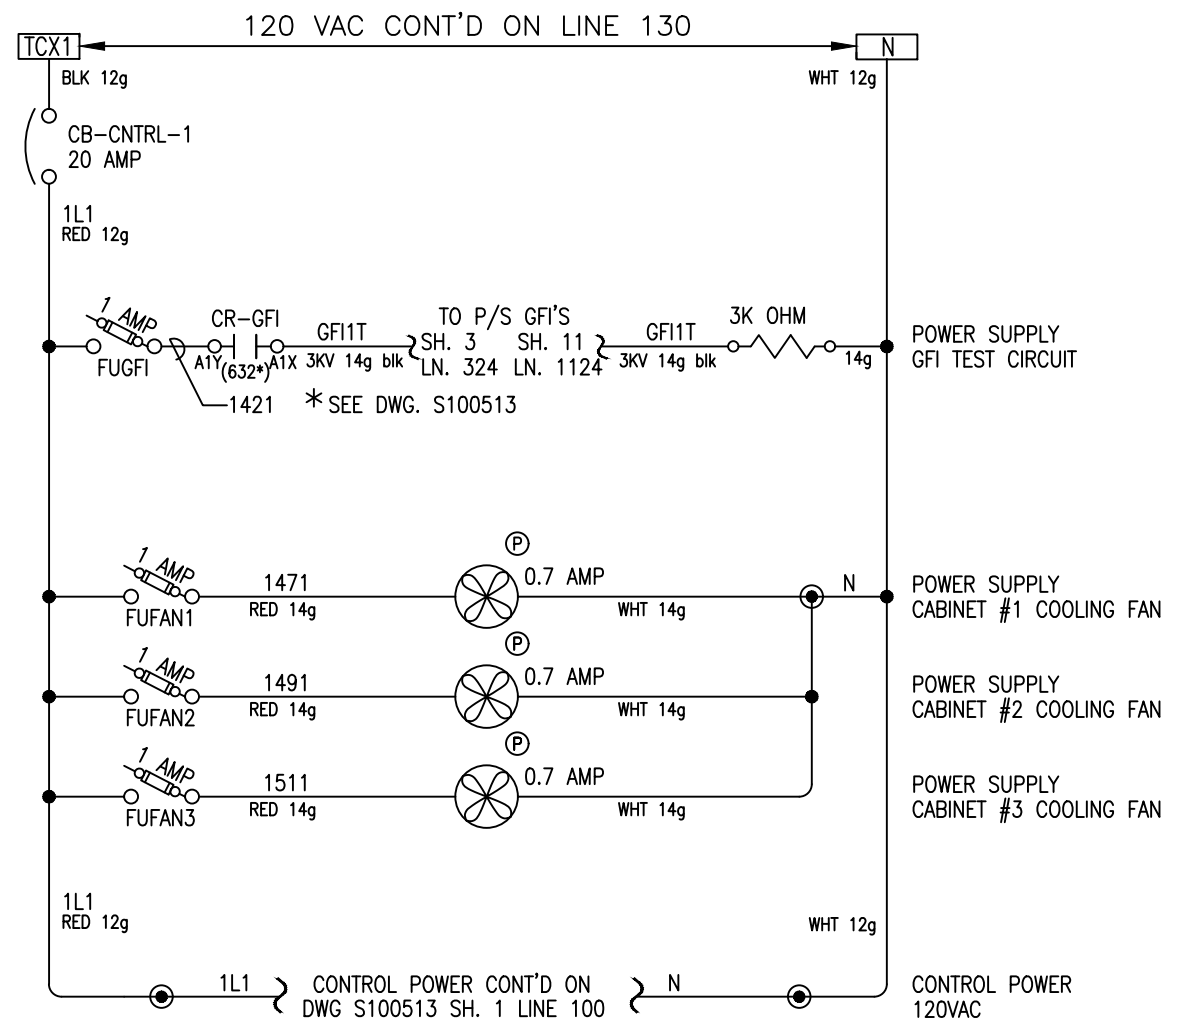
TCX1
120 VAC CONT'D ON LINE 130
N
BLK 12g
WHT 12g
CB–CNTRL–1
20 AMP
1L1
RED 12g

1 AMP
FUGFI
CR–GFI
A1Y
(632*)
A1X
GFI1T
3KV 14g blk
TO P/S GFI'S
SH. 3
LN. 324
SH. 11
LN. 1124
GFI1T
3KV 14g blk
3K OHM
14g
1421
* SEE DWG. S100513
POWER SUPPLY
GFI TEST CIRCUIT

P
1 AMP
FUFAN1
1471
RED 14g
0.7 AMP
WHT 14g
N
POWER SUPPLY
CABINET #1 COOLING FAN

P
1 AMP
FUFAN2
1491
RED 14g
0.7 AMP
WHT 14g
POWER SUPPLY
CABINET #2 COOLING FAN

P
1 AMP
FUFAN3
1511
RED 14g
0.7 AMP
WHT 14g
POWER SUPPLY
CABINET #3 COOLING FAN

1L1
RED 12g
WHT 12g
1L1
CONTROL POWER CONT'D ON
DWG S100513 SH. 1 LINE 100
N
CONTROL POWER
120VAC